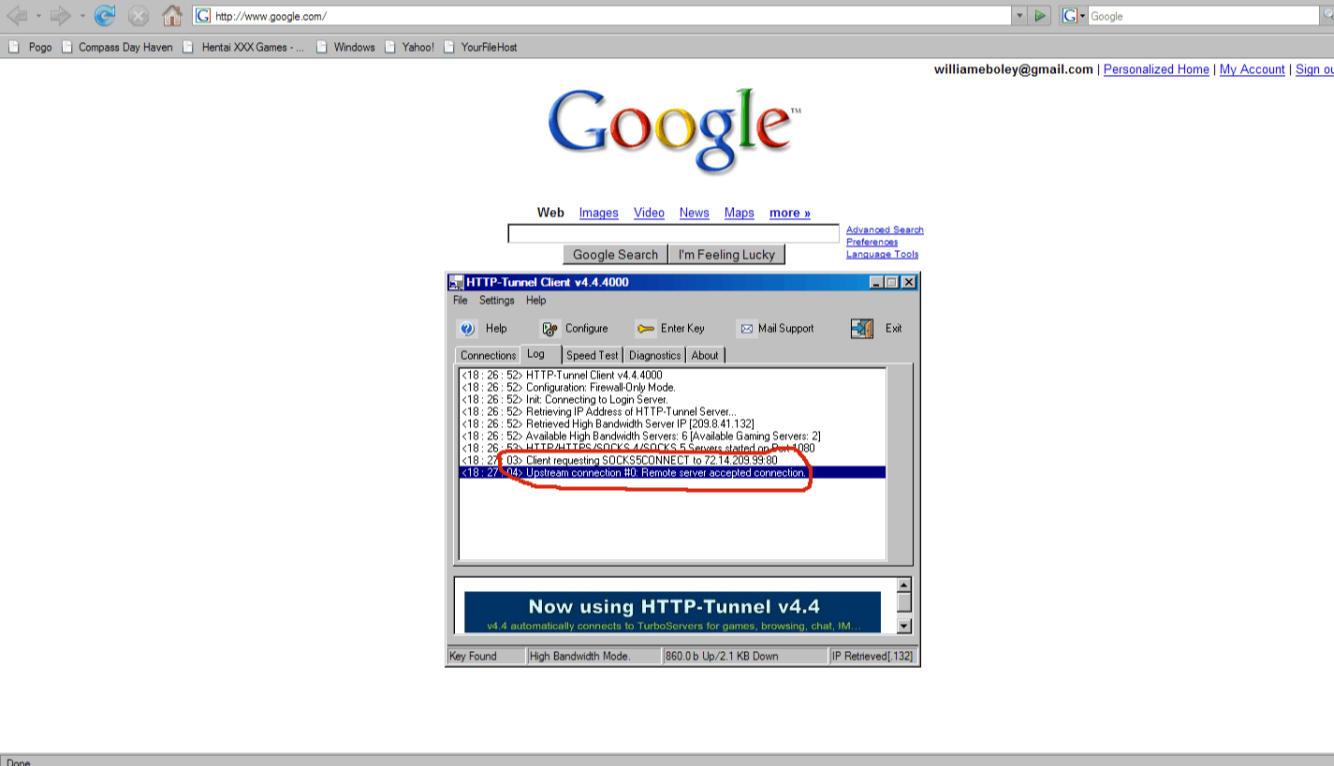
http://www.google.com/

Google

Pogo Compass Day Haven Hentai XXX Games - ... Windows Yahoo! YourFileHost

williameboley@gmail.com | Personalized Home | My Account | Sign ou

Google™

Web Images Video News Maps more »

Advanced Search
Preferences
Language Tools

Google Search I'm Feeling Lucky

HTTP-Tunnel Client v4.4.4000

File Settings Help

Help Configure Enter Key Mail Support Exit

Connections Log Speed Test Diagnostics About

<18 : 26 : 52> HTTP-Tunnel Client v4.4.4000
<18 : 26 : 52> Configuration: Firewall-Only Mode.
<18 : 26 : 52> Init: Connecting to Login Server.
<18 : 26 : 52> Retrieving IP Address of HTTP-Tunnel Server...
<18 : 26 : 52> Retrieved High Bandwidth Server IP [209.8.41.132]
<18 : 26 : 52> Available High Bandwidth Servers: 6 [Available Gaming Servers: 2]
<18 : 26 : 52> HTTP/HTTPS/SOCKS 4/SOCKS 5 Servers started on Port 1080
<18 : 27 : 03> Client requesting SOCKS5CONNECT to 72.14.209.99:80
<18 : 27 : 04> Upstream connection #0: Remote server accepted connection.

Now using HTTP-Tunnel v4.4
v4.4 automatically connects to TurboServers for games, browsing, chat, IM...

Key Found | High Bandwidth Mode. | 860.0 b Up/2.1 KB Down | IP Retrieved[.132]

Done